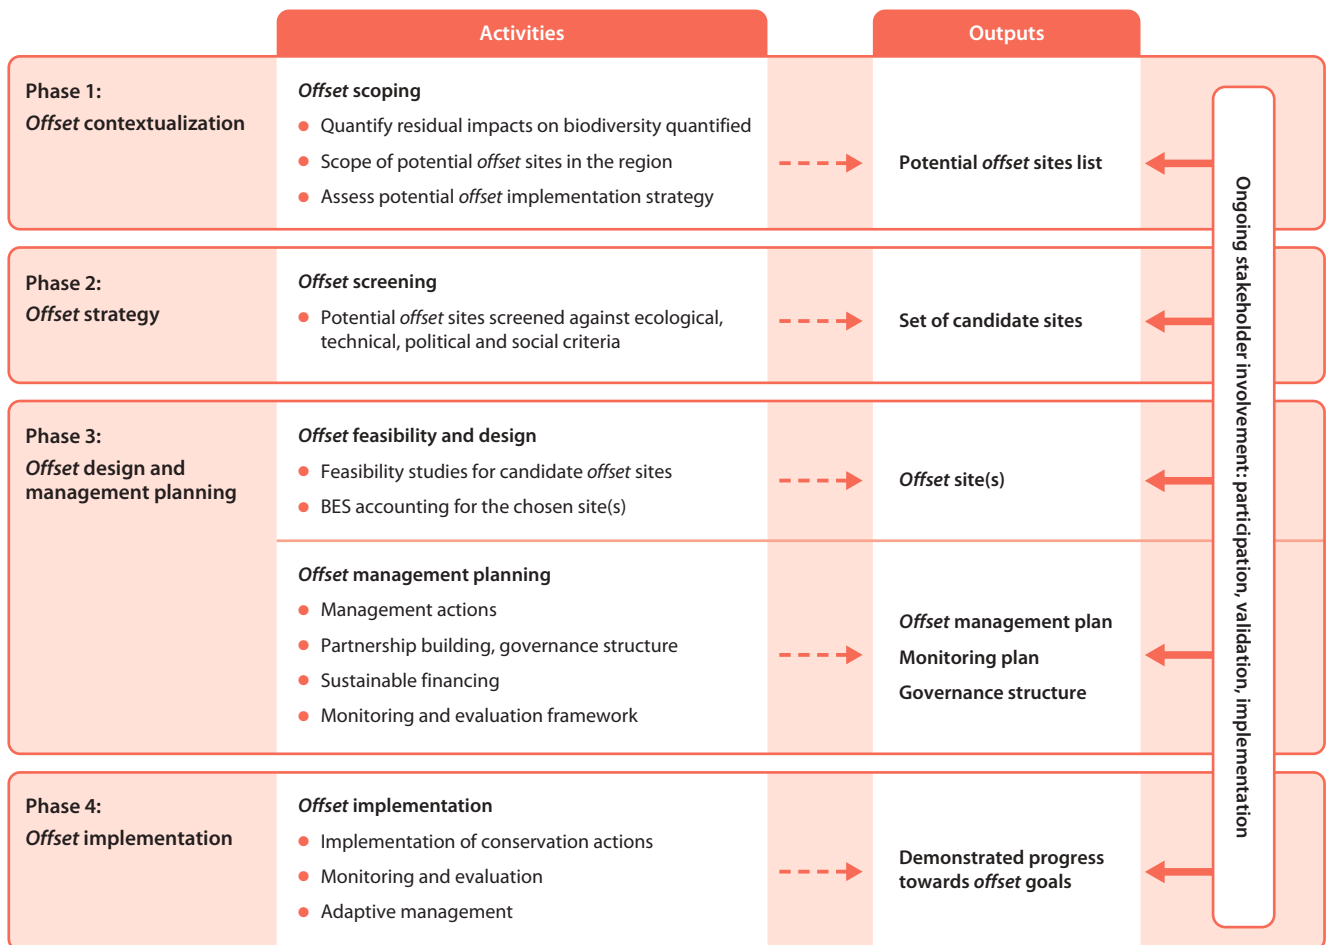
Activities

Outputs

Phase 1:
Offset contextualization

Offset scoping
- Quantify residual impacts on biodiversity quantified
- Scope of potential offset sites in the region
- Assess potential offset implementation strategy

Potential offset sites list

Phase 2:
Offset strategy

Offset screening
- Potential offset sites screened against ecological, technical, political and social criteria

Set of candidate sites

Phase 3:
Offset design and management planning

Offset feasibility and design
- Feasibility studies for candidate offset sites
- BES accounting for the chosen site(s)

Offset site(s)

Offset management planning
- Management actions
- Partnership building, governance structure
- Sustainable financing
- Monitoring and evaluation framework

Offset management plan
Monitoring plan
Governance structure

Phase 4:
Offset implementation

Offset implementation
- Implementation of conservation actions
- Monitoring and evaluation
- Adaptive management

Demonstrated progress towards offset goals

Ongoing stakeholder involvement: participation, validation, implementation